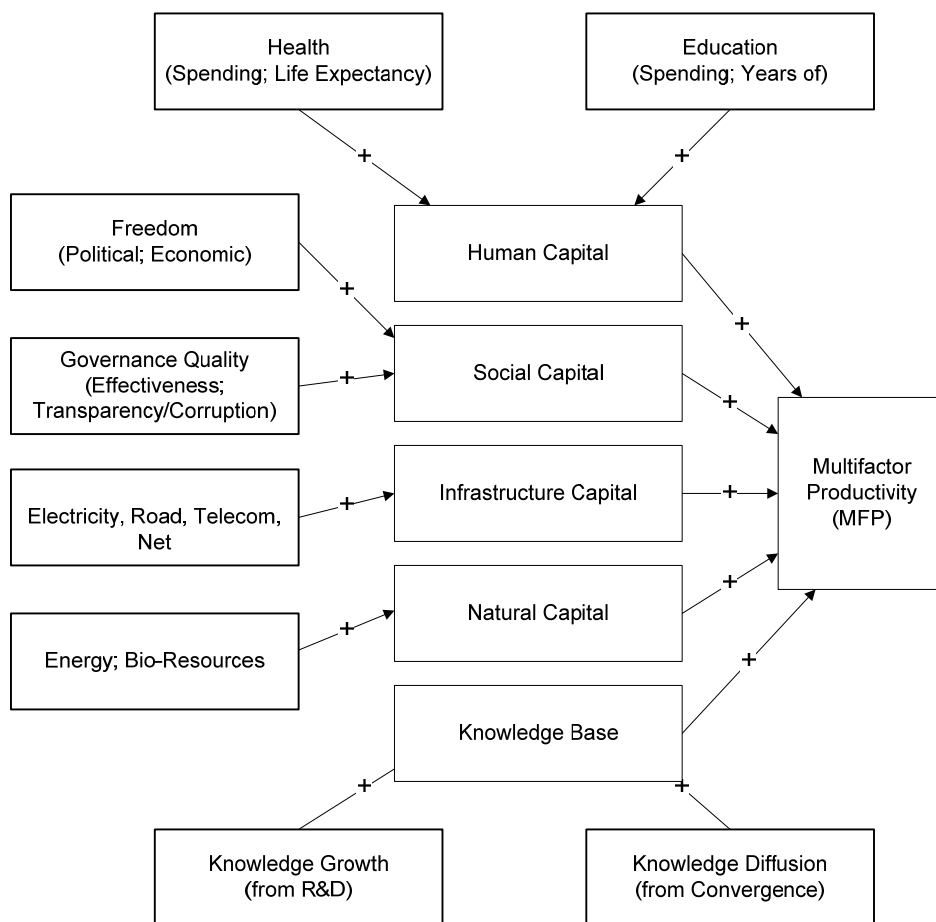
Health
(Spending; Life Expectancy)

Education
(Spending; Years of)

+

+

Freedom
(Political; Economic)

Human Capital

+

+

Governance Quality
(Effectiveness; Transparency/Corruption)

+

Social Capital

+

Multifactor Productivity
(MFP)

Electricity, Road, Telecom, Net

+

Infrastructure Capital

+

+

Energy; Bio-Resources

+

Natural Capital

+

Knowledge Base

+

+

Knowledge Growth
(from R&D)

Knowledge Diffusion
(from Convergence)